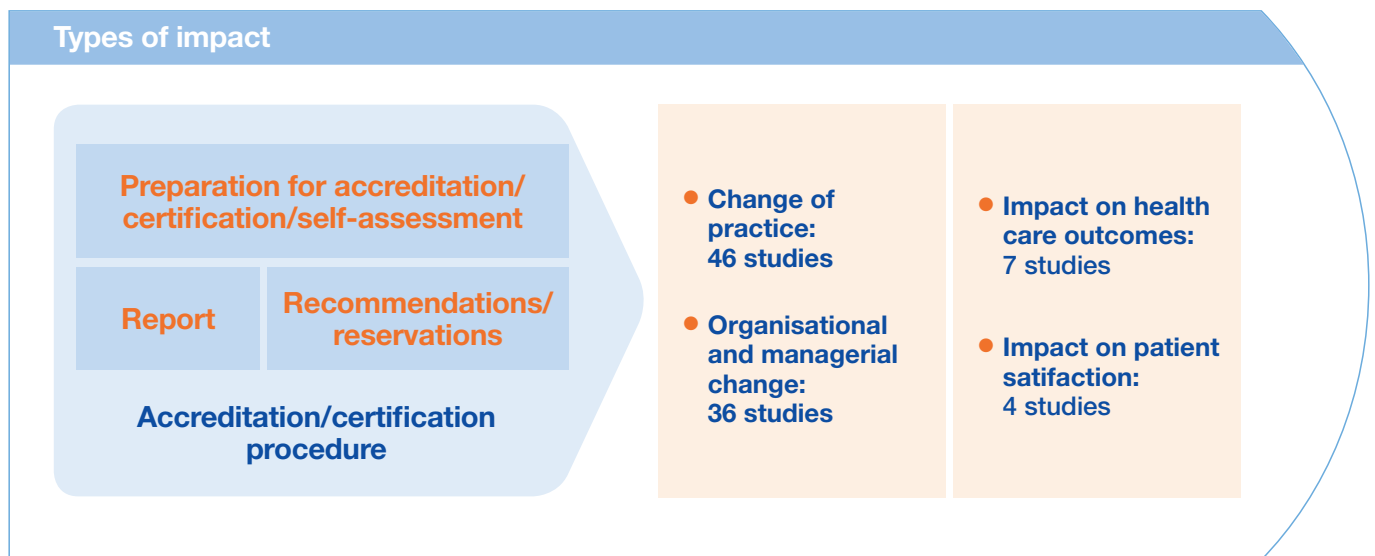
Types of impact

Preparation for accreditation/ certification/self-assessment

Report

Recommendations/ reservations

Accreditation/certification procedure

- Change of practice: 46 studies
- Organisational and managerial change: 36 studies

- Impact on health care outcomes: 7 studies
- Impact on patient satifaction: 4 studies